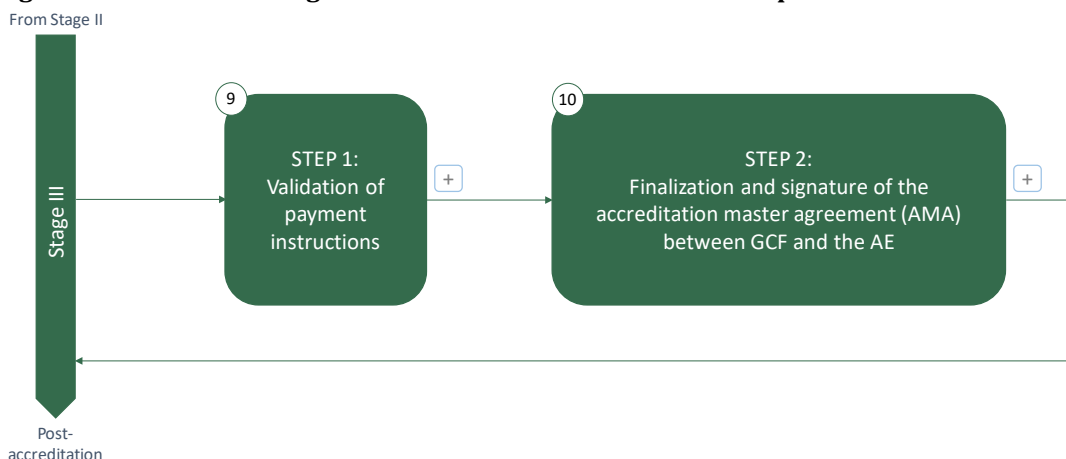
From Stage II

Stage III

9

STEP 1: Validation of payment instructions

+

10

STEP 2: Finalization and signature of the accreditation master agreement (AMA) between GCF and the AE

+

Post-accreditation